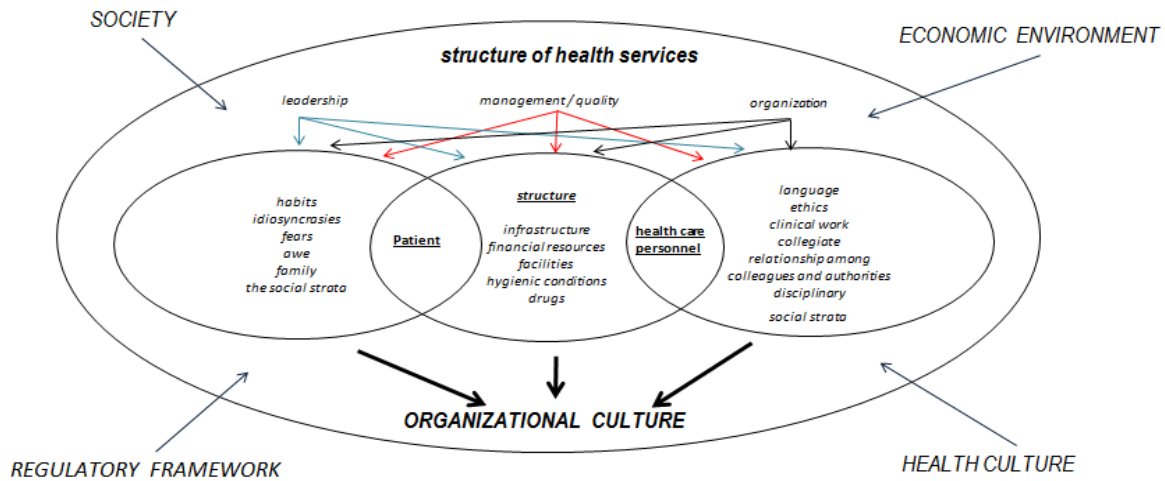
SOCIETY

ECONOMIC ENVIRONMENT

structure of health services

leadership

management / quality

organization

habits
idiosyncrasies
fears
awe
family
the social strata

Patient

structure

infrastructure
financial resources
facilities
hygienic conditions
drugs

health care personnel

language
ethics
clinical work
collegiate
relationship among
colleagues and authorities
disciplinary
social strata

ORGANIZATIONAL CULTURE

REGULATORY FRAMEWORK

HEALTH CULTURE